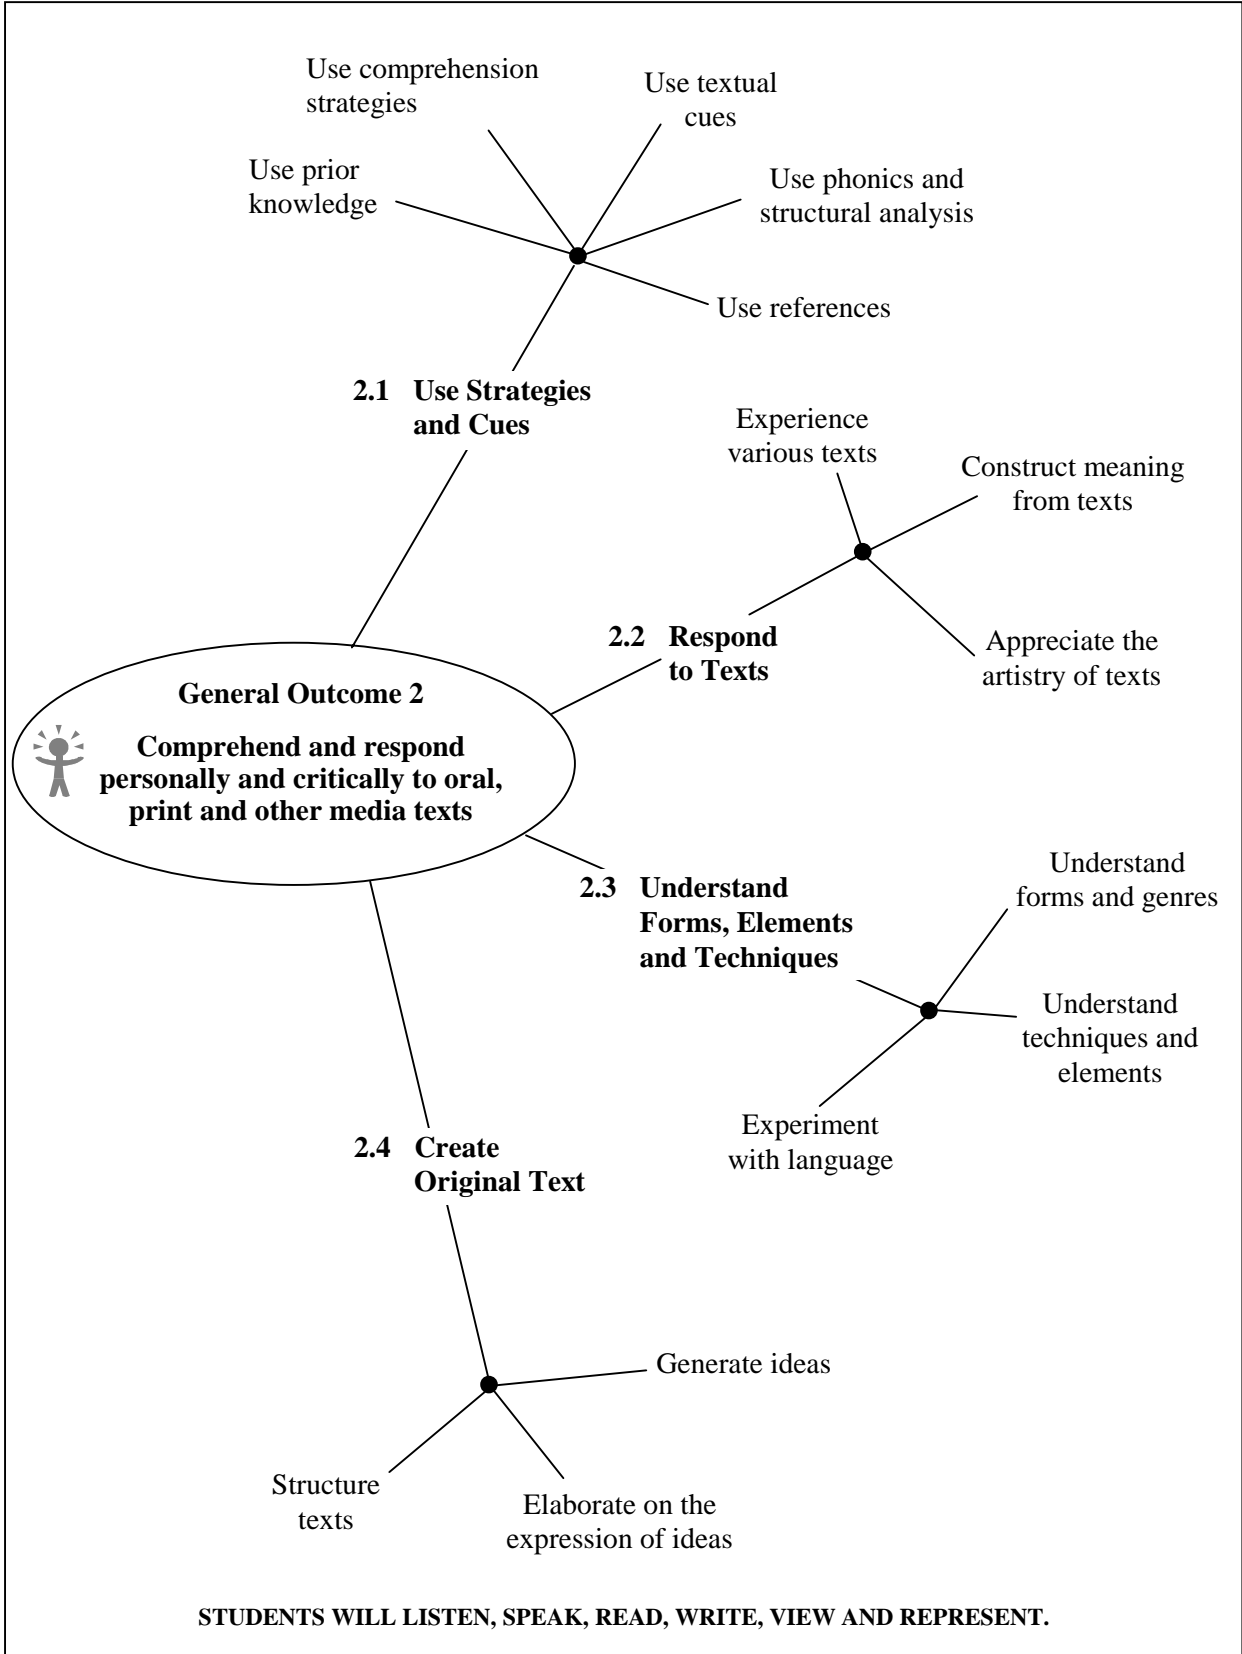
Use comprehension strategies

Use textual cues

Use prior knowledge

Use phonics and structural analysis

Use references

2.1 Use Strategies and Cues

Experience various texts

Construct meaning from texts

2.2 Respond to Texts

Appreciate the artistry of texts

General Outcome 2

Comprehend and respond personally and critically to oral, print and other media texts

2.3 Understand Forms, Elements and Techniques

Understand forms and genres

Understand techniques and elements

Experiment with language

2.4 Create Original Text

Generate ideas

Structure texts

Elaborate on the expression of ideas

STUDENTS WILL LISTEN, SPEAK, READ, WRITE, VIEW AND REPRESENT.